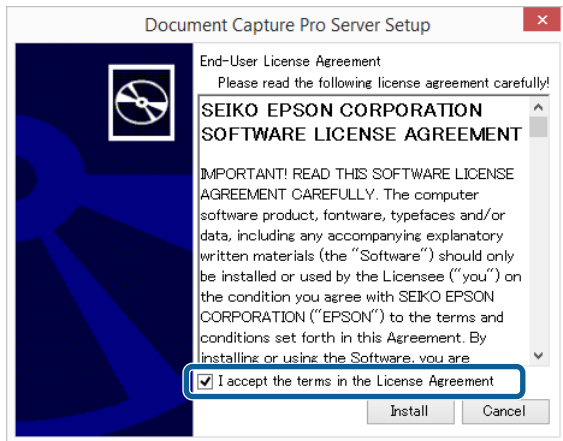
Document Capture Pro Server Setup

End-User License Agreement

Please read the following license agreement carefully!

SEIKO EPSON CORPORATION SOFTWARE LICENSE AGREEMENT

IMPORTANT! READ THIS SOFTWARE LICENSE AGREEMENT CAREFULLY. The computer software product, fontware, typefaces and/or data, including any accompanying explanatory written materials (the "Software") should only be installed or used by the Licensee ("you") on the condition you agree with SEIKO EPSON CORPORATION ("EPSON") to the terms and conditions set forth in this Agreement. By installing or using the Software, you are

I accept the terms in the License Agreement

Install

Cancel